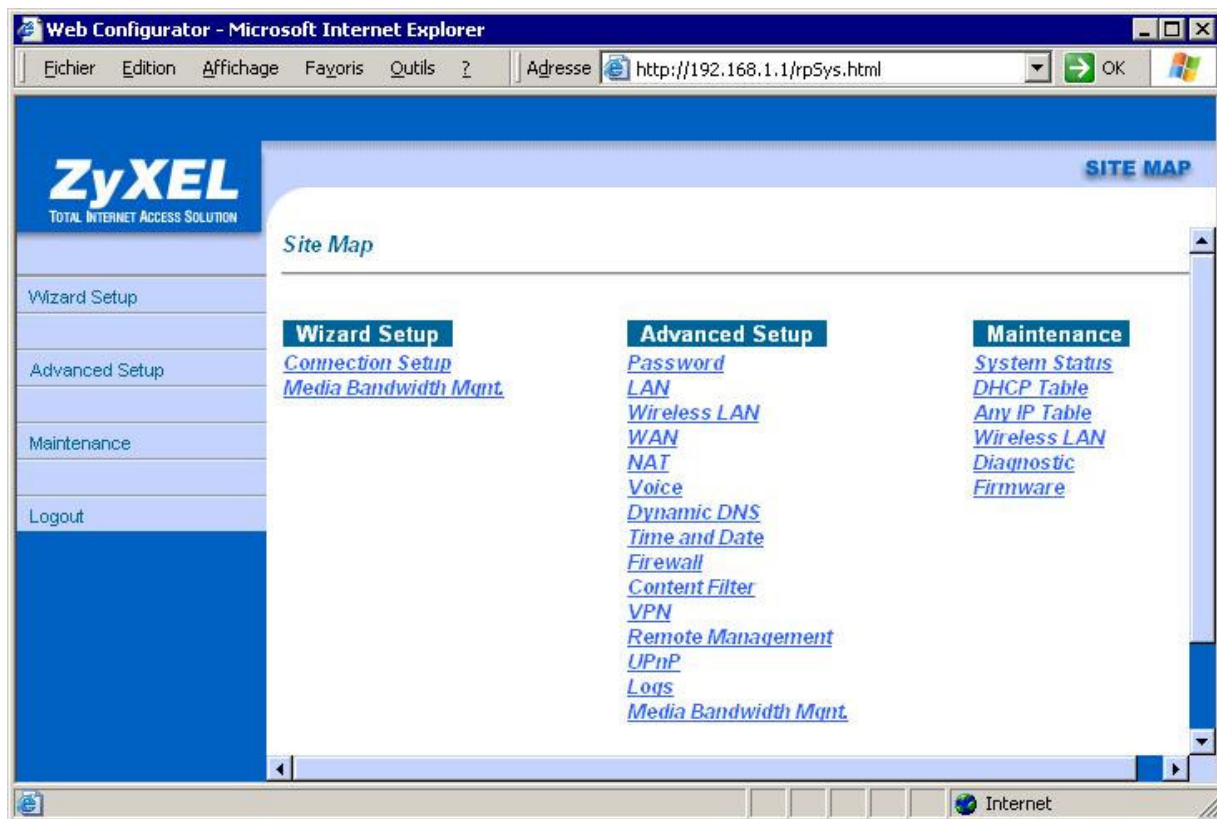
Web Configurator - Microsoft Internet Explorer

Fichier Edition Affichage Favoris Outils ?

Adresse http://192.168.1.1/rpSys.html

OK

ZyXEL
TOTAL INTERNET ACCESS SOLUTION

SITE MAP

Wizard Setup

Advanced Setup

Maintenance

Logout

Site Map

Wizard Setup
Connection Setup
Media Bandwidth Mgnt.

Advanced Setup
Password
LAN
Wireless LAN
WAN
NAT
Voice
Dynamic DNS
Time and Date
Firewall
Content Filter
VPN
Remote Management
UPnP
Logs
Media Bandwidth Mgnt.

Maintenance
System Status
DHCP Table
Any IP Table
Wireless LAN
Diagnostic
Firmware

Internet